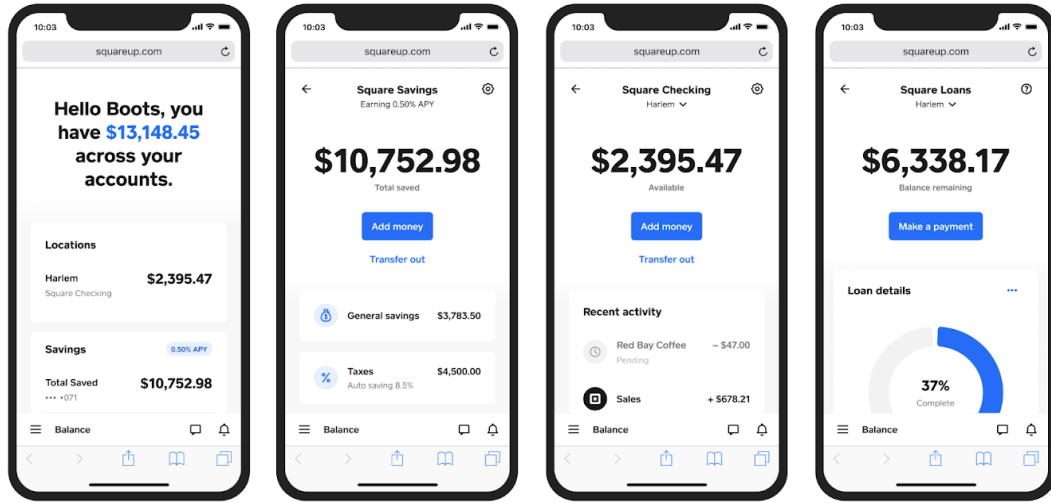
10:03

squareup.com

Hello Boots, you have $13,148.45 across your accounts.

Locations

Harlem
Square Checking
$2,395.47

Savings
0.50% APY

Total Saved
••• •071
$10,752.98

Balance

10:03

squareup.com

Square Savings
Earning 0.50% APY

$10,752.98
Total saved

Add money

Transfer out

General savings $3,783.50

Taxes
Auto saving 8.5%
$4,500.00

Balance

10:03

squareup.com

Square Checking
Harlem

$2,395.47
Available

Add money

Transfer out

Recent activity

Red Bay Coffee
Pending
– $47.00

Sales + $678.21

Balance

squareup.com

Square Loans
Harlem

$6,338.17
Balance remaining

Make a payment

Loan details

37%
Complete

Balance